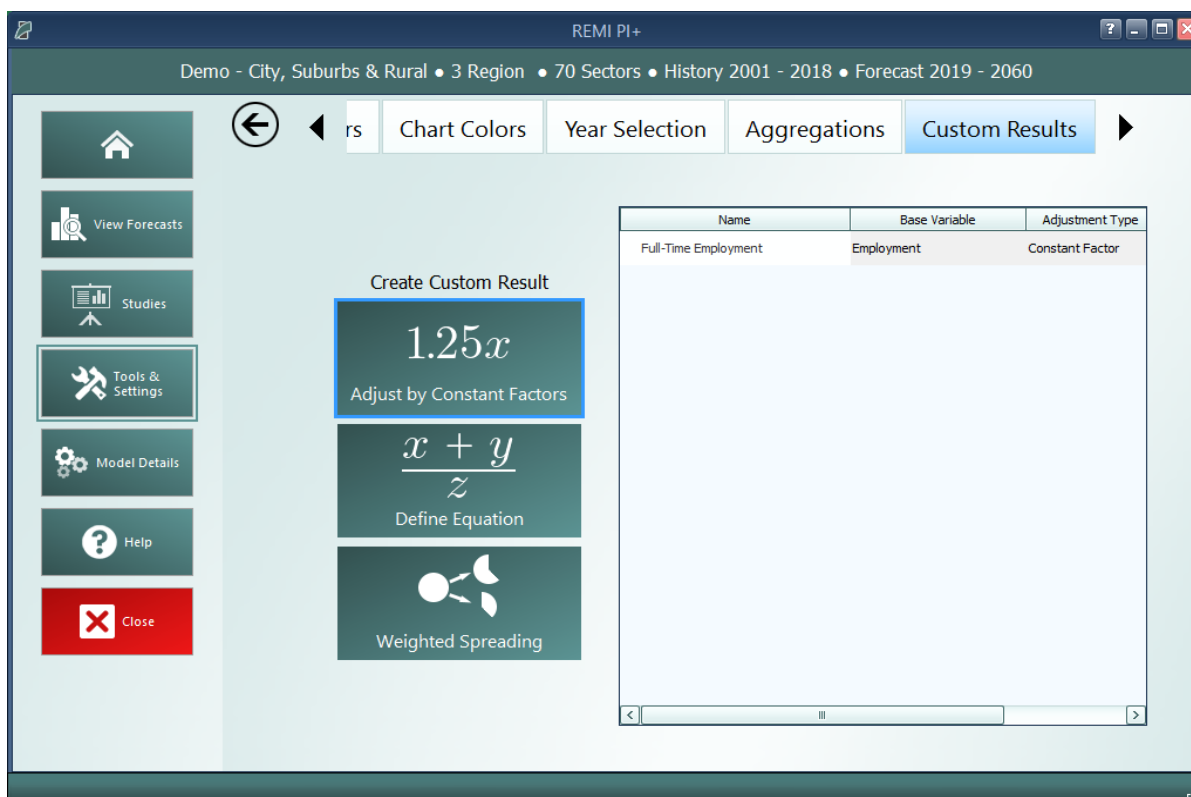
REMI PI+

Demo - City, Suburbs & Rural • 3 Region • 70 Sectors • History 2001 - 2018 • Forecast 2019 - 2060

rs | Chart Colors | Year Selection | Aggregations | Custom Results

View Forecasts

Studies

Tools & Settings

Model Details

Help

Close

Create Custom Result

$1.25x$

Adjust by Constant Factors

$\frac{x+y}{z}$

Define Equation

Weighted Spreading

| Name | Base Variable | Adjustment Type |
|---|---|---|
| Full-Time Employment | Employment | Constant Factor |